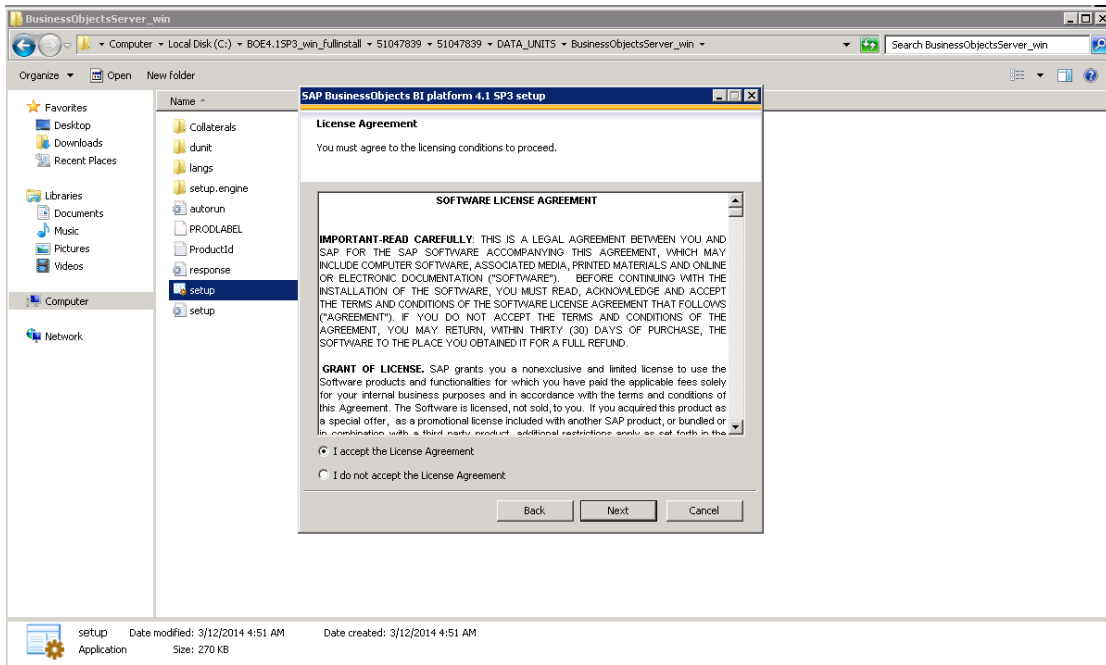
BusinessObjectsServer_win

Computer ▸ Local Disk (C:) ▸ BOE4.1SP3_win_fullinstall ▸ 51047839 ▸ 51047839 ▸ DATA_UNITS ▸ BusinessObjectsServer_win ▸

Search BusinessObjectsServer_win

Organize ▾ Open New folder

Favorites
Desktop
Downloads
Recent Places

Libraries
Documents
Music
Pictures
Videos

Computer

Network

Name

Collaterals
dunit
langs
setup.engine
autorun
PRODLABEL
ProductId
response
setup
setup

SAP BusinessObjects BI platform 4.1 SP3 setup

License Agreement

You must agree to the licensing conditions to proceed.

SOFTWARE LICENSE AGREEMENT

IMPORTANT-READ CAREFULLY: THIS IS A LEGAL AGREEMENT BETWEEN YOU AND SAP FOR THE SAP SOFTWARE ACCOMPANYING THIS AGREEMENT, WHICH MAY INCLUDE COMPUTER SOFTWARE, ASSOCIATED MEDIA, PRINTED MATERIALS AND ONLINE OR ELECTRONIC DOCUMENTATION ("SOFTWARE"). BEFORE CONTINUING WITH THE INSTALLATION OF THE SOFTWARE, YOU MUST READ, ACKNOWLEDGE AND ACCEPT THE TERMS AND CONDITIONS OF THE SOFTWARE LICENSE AGREEMENT THAT FOLLOWS ("AGREEMENT"). IF YOU DO NOT ACCEPT THE TERMS AND CONDITIONS OF THE AGREEMENT, YOU MAY RETURN, WITHIN THIRTY (30) DAYS OF PURCHASE, THE SOFTWARE TO THE PLACE YOU OBTAINED IT FOR A FULL REFUND.

GRANT OF LICENSE. SAP grants you a nonexclusive and limited license to use the Software products and functionalities for which you have paid the applicable fees solely for your internal business purposes and in accordance with the terms and conditions of this Agreement. The Software is licensed, not sold, to you. If you acquired this product as a special offer, as a promotional license included with another SAP product, or bundled or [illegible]

I accept the License Agreement

I do not accept the License Agreement

Back Next Cancel

setup Date modified: 3/12/2014 4:51 AM Date created: 3/12/2014 4:51 AM
Application Size: 270 KB